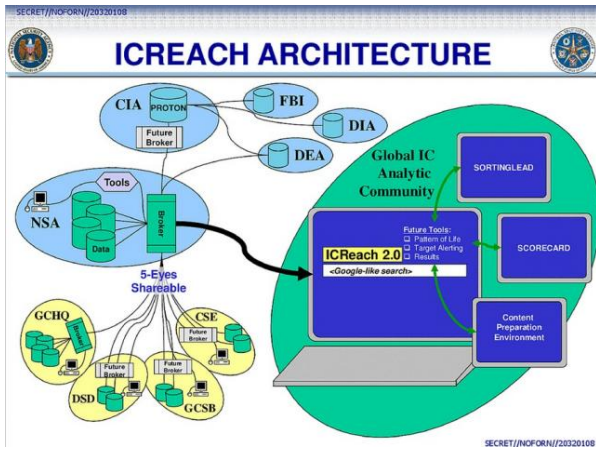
SECRET//NOFORN//20320108

ICREACH ARCHITECTURE

CIA
PROTON
Future Broker
FBI
DIA
DEA

NSA
Tools
Data
Broker

5-Eyes Shareable

GCHQ
Broker
CSE
Future Broker
Future Broker
Future Broker
DSD
GCSB

Global IC Analytic Community

SORTINGLEAD
SCORECARD
Content Preparation Environment

Future Tools:
Pattern of Life
Target Alerting
Results

ICReach 2.0
<Google-like search>

SECRET//NOFORN//20320108